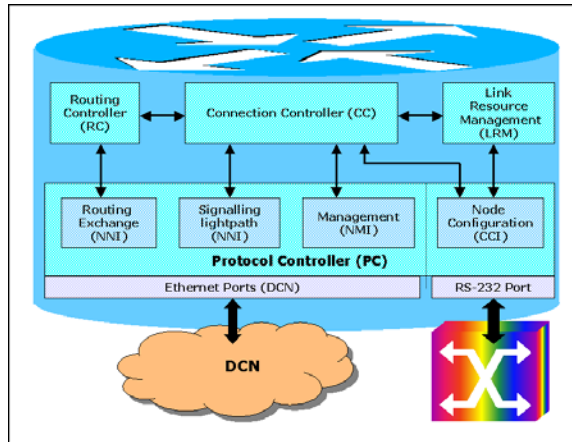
Routing Controller (RC)

Connection Controller (CC)

Link Resource Management (LRM)

Routing Exchange (NNI)

Signalling lightpath (NNI)

Management (NMI)

Node Configuration (CCI)

Protocol Controller (PC)

Ethernet Ports (DCN)

RS-232 Port

DCN